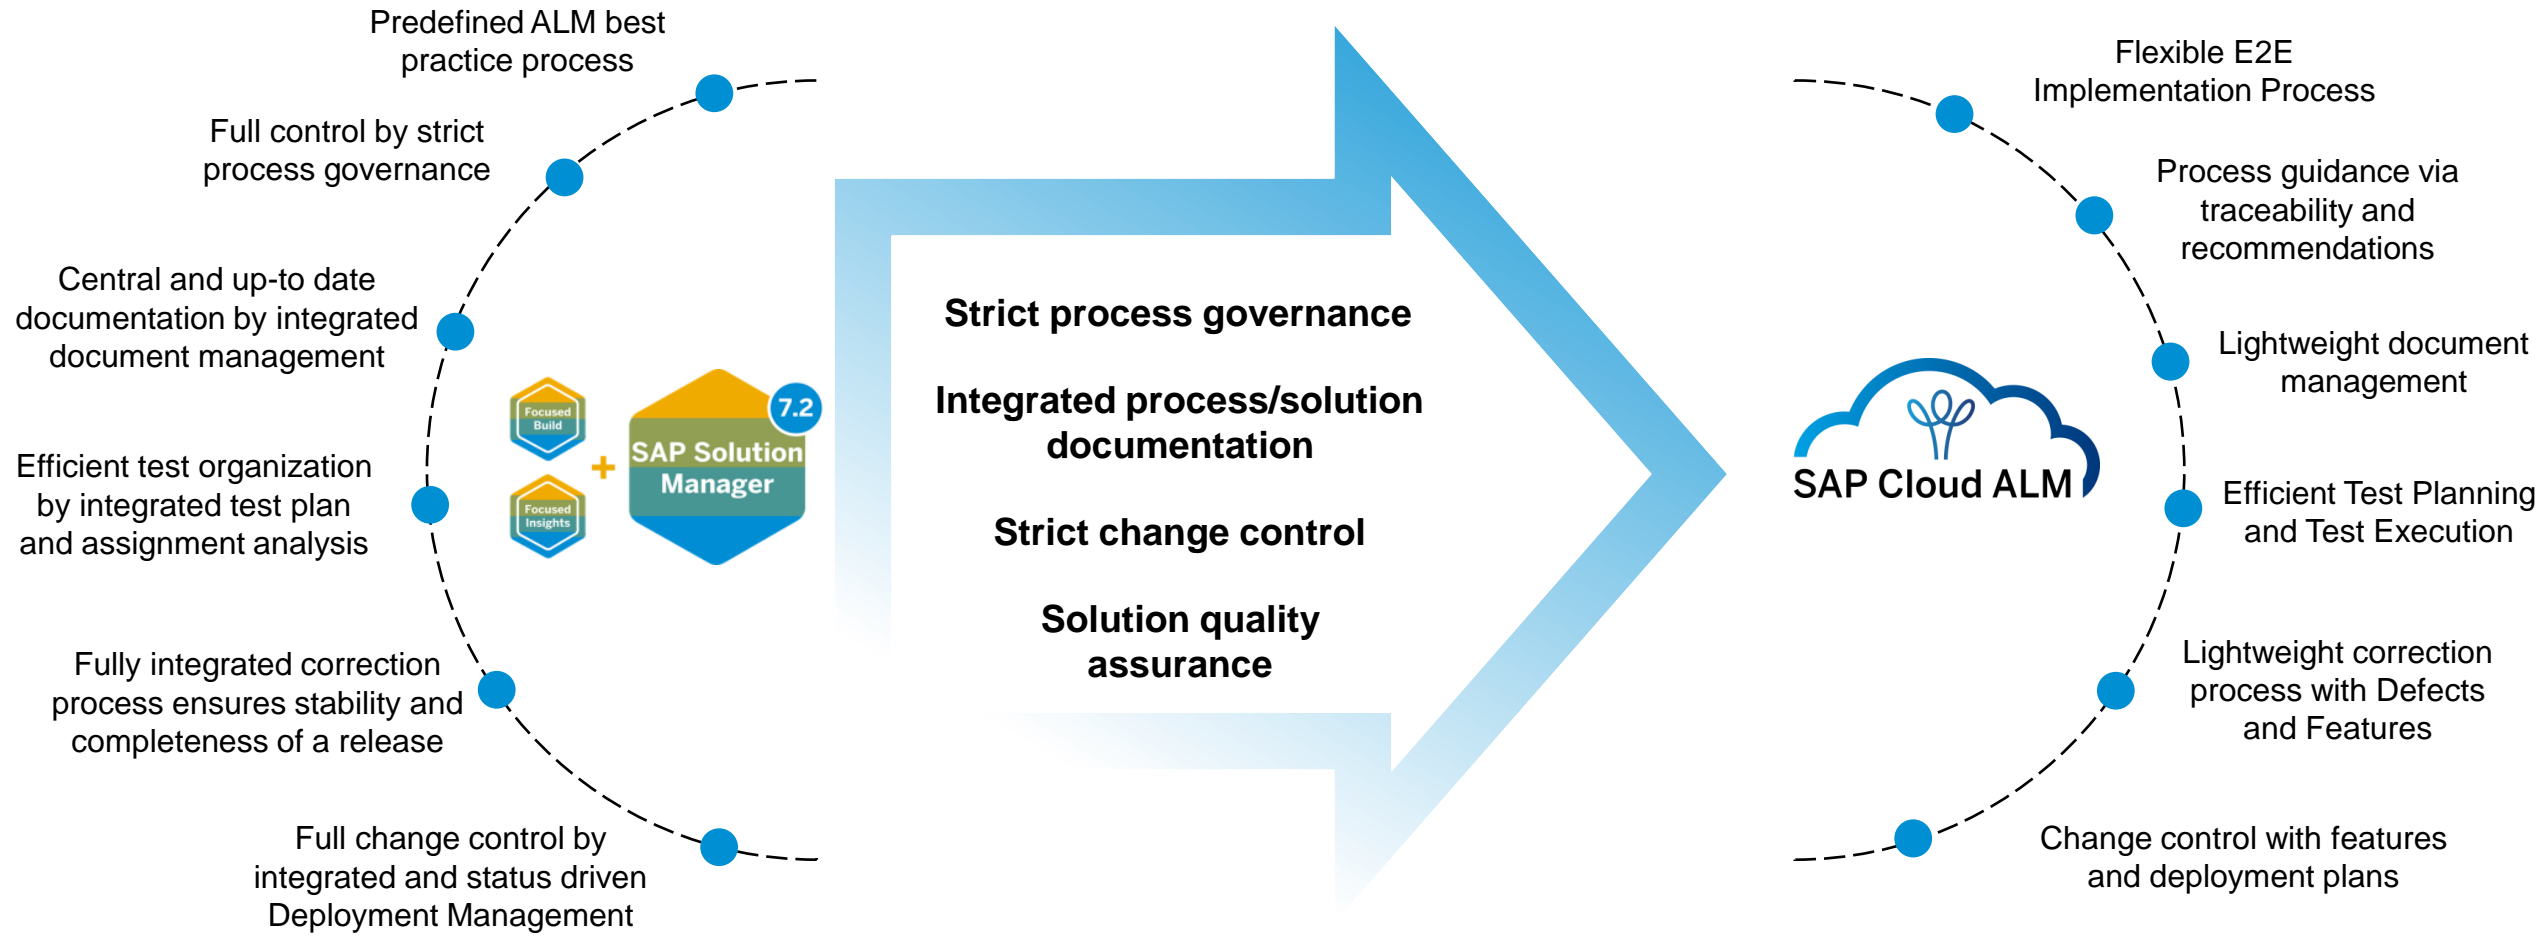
Predefined ALM best practice process

Full control by strict process governance

Central and up-to date documentation by integrated document management

Efficient test organization by integrated test plan and assignment analysis

Fully integrated correction process ensures stability and completeness of a release

Full change control by integrated and status driven Deployment Management

Focused Build

+

Focused Insights

7.2

SAP Solution Manager

Strict process governance

Integrated process/solution documentation

Strict change control

Solution quality assurance

SAP Cloud ALM

Flexible E2E Implementation Process

Process guidance via traceability and recommendations

Lightweight document management

Efficient Test Planning and Test Execution

Lightweight correction process with Defects and Features

Change control with features and deployment plans